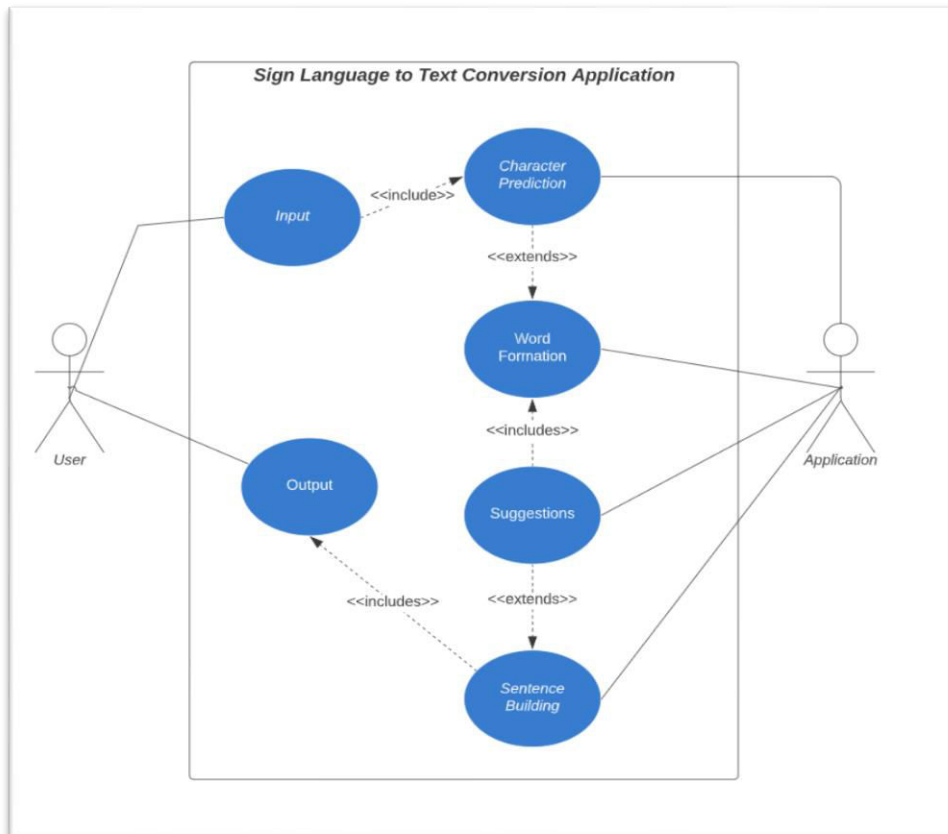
Sign Language to Text Conversion Application

Input

<<include>>

Character Prediction

<<extends>>

Word Formation

<<includes>>

User

Output

Suggestions

Application

<<includes>>

<<extends>>

Sentence Building